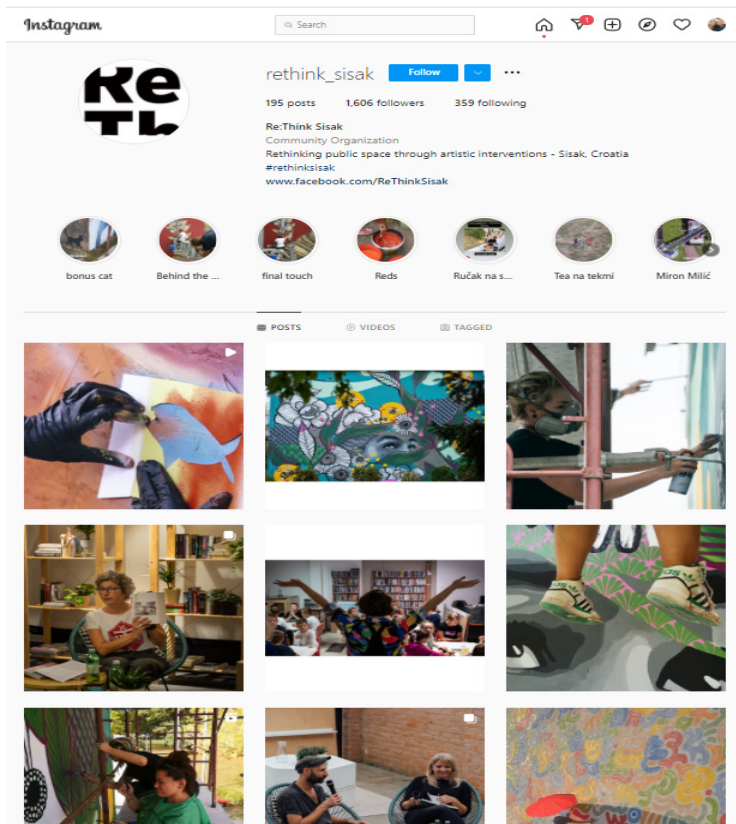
Instagram

Search

1

Re
Th

rethink_sisak Follow

195 posts 1,606 followers 359 following

Re:Think Sisak
Community Organization
Rethinking public space through artistic interventions - Sisak, Croatia
#rethinksisak
www.facebook.com/ReThinkSisak

bonus cat
Behind the ...
final touch
Reds
Ručak na s...
Tea na tekmi
Miron Milić

POSTS VIDEOS TAGGED